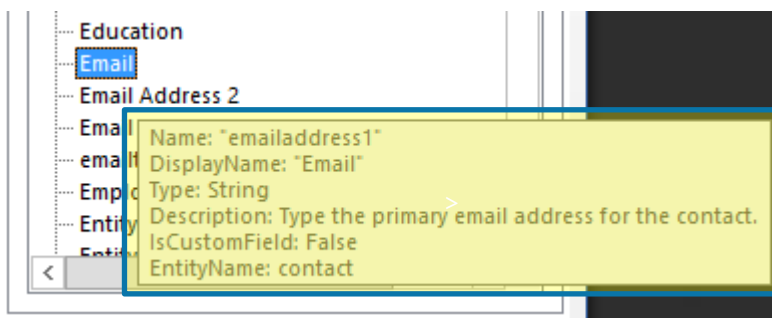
Education
Email
Email Address 2
Emai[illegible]
email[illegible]
Empl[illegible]
Entit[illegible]
Entit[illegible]
<

Name: "emailaddress1"
DisplayName: "Email"
Type: String
Description: Type the primary email address for the contact.
IsCustomField: False
EntityName: contact